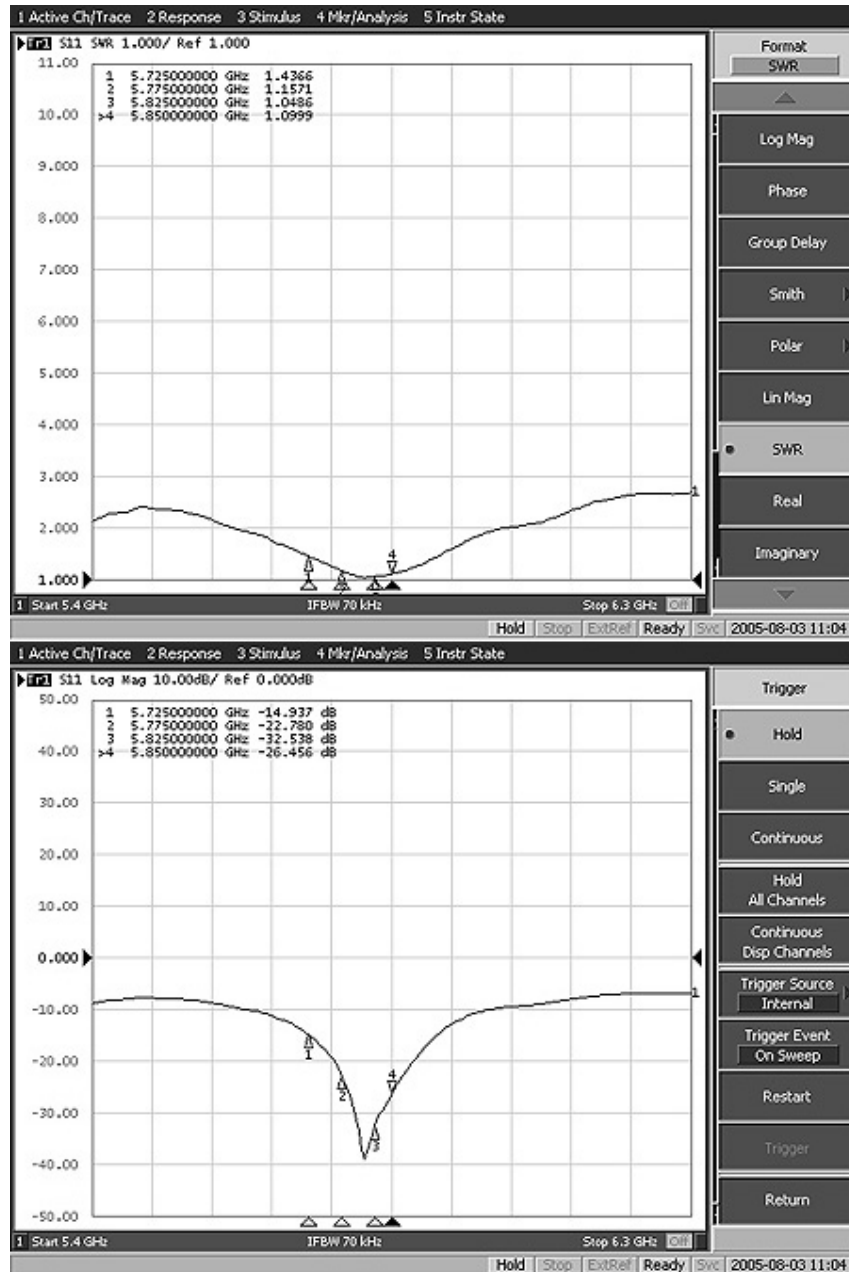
1 Active Ch/Trace 2 Response 3 Stimulus 4 Mkr/Analysis 5 Instr State

Tr1 S11 SWR 1.000/ Ref 1.000

11.00
10.00
9.000
8.000
7.000
6.000
5.000
4.000
3.000
2.000
1.000

1 5.725000000 GHz 1.4366
2 5.775000000 GHz 1.1571
3 5.825000000 GHz 1.0486
>4 5.850000000 GHz 1.0999

1
2
3
4

1 Start 5.4 GHz IFBW 70 kHz Stop 6.3 GHz Off

Format
SWR
Log Mag
Phase
Group Delay
Smith
Polar
Lin Mag
SWR
Real
Imaginary

Hold Stop ExtRef Ready Svc 2005-08-03 11:04

1 Active Ch/Trace 2 Response 3 Stimulus 4 Mkr/Analysis 5 Instr State

Tr1 S11 Log Mag 10.00dB/ Ref 0.000dB

50.00
40.00
30.00
20.00
10.00
0.000
-10.00
-20.00
-30.00
-40.00
-50.00

1 5.725000000 GHz -14.937 dB
2 5.775000000 GHz -22.780 dB
3 5.825000000 GHz -32.538 dB
>4 5.850000000 GHz -26.456 dB

1
2
3
4

1 Start 5.4 GHz IFBW 70 kHz Stop 6.3 GHz Off

Trigger
Hold
Single
Continuous
Hold All Channels
Continuous Disp Channels
Trigger Source
Internal
Trigger Event
On Sweep
Restart
Trigger
Return

Hold Stop ExtRef Ready Svc 2005-08-03 11:04